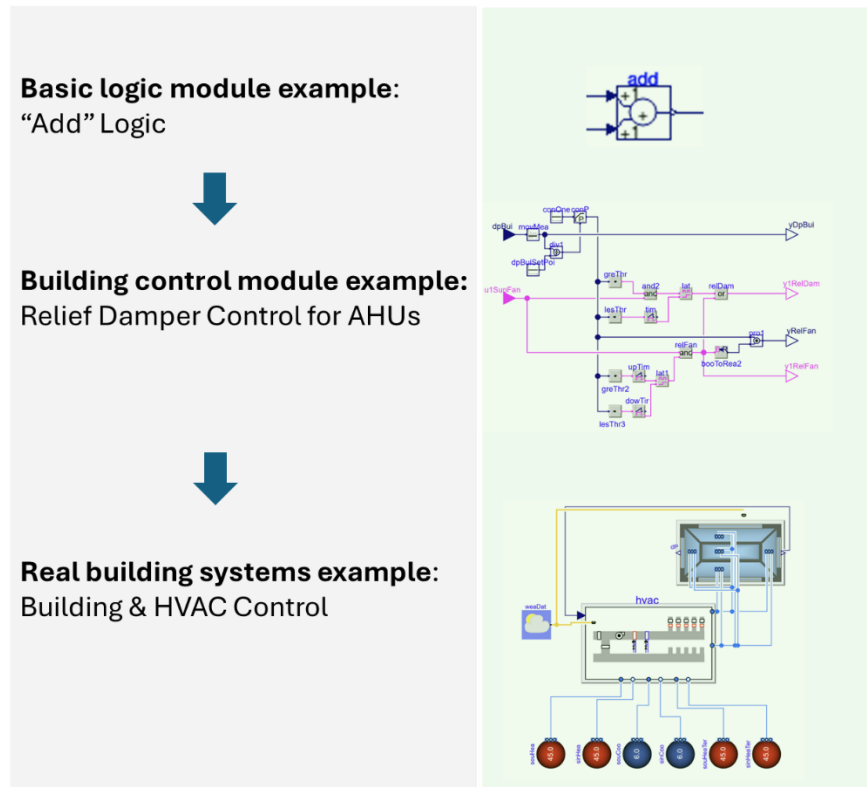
**Basic logic module example**:
“Add” Logic

**Building control module example:**
Relief Damper Control for AHUs

**Real building systems example**:
Building & HVAC Control

add

conOne conP
dpBui movMea
div1
dpBuiSetPoi
yDpBui
u1SupFan
greThr
and2
lat
relDam
or
y1RelDam
lesThr
tim
pro1
yRelFan
relFan
and
booToRea2
upTim
lat1
greThr2
y1RelFan
dowTir
lesThr3

hvac
weaDat
45.0
45.0
6.0
6.0
45.0
45.0